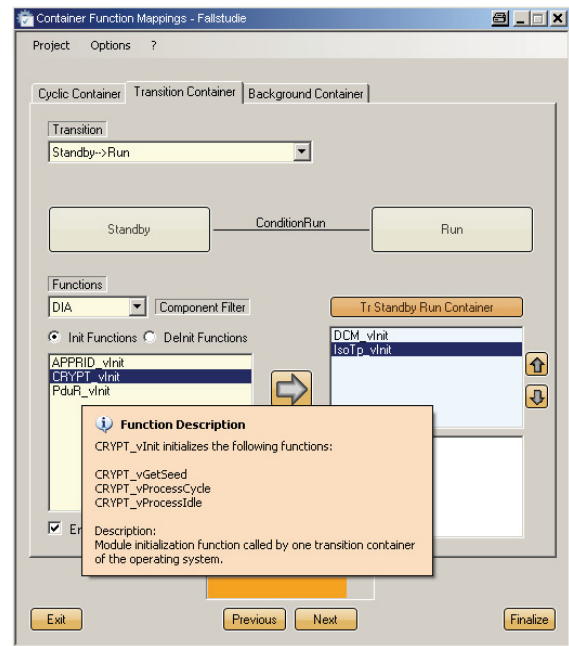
Container Function Mappings - Fallstudie

Project Options ?

Cyclic Container | Transition Container | Background Container

Transition

Standby-->Run

Standby ConditionRun Run

Functions

DIA Component Filter

Tr Standby Run Container

Init Functions DeInit Functions

APPRID_vInit
CRYPT_vInit
PduR_vInit

DCM_vInit
IsoTp_vInit

Function Description

CRYPT_vInit initializes the following functions:

CRYPT_vGetSeed
CRYPT_vProcessCycle
CRYPT_vProcessIdle

Description:
Module initialization function called by one transition container of the operating system.

En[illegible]

Exit Previous Next Finalize